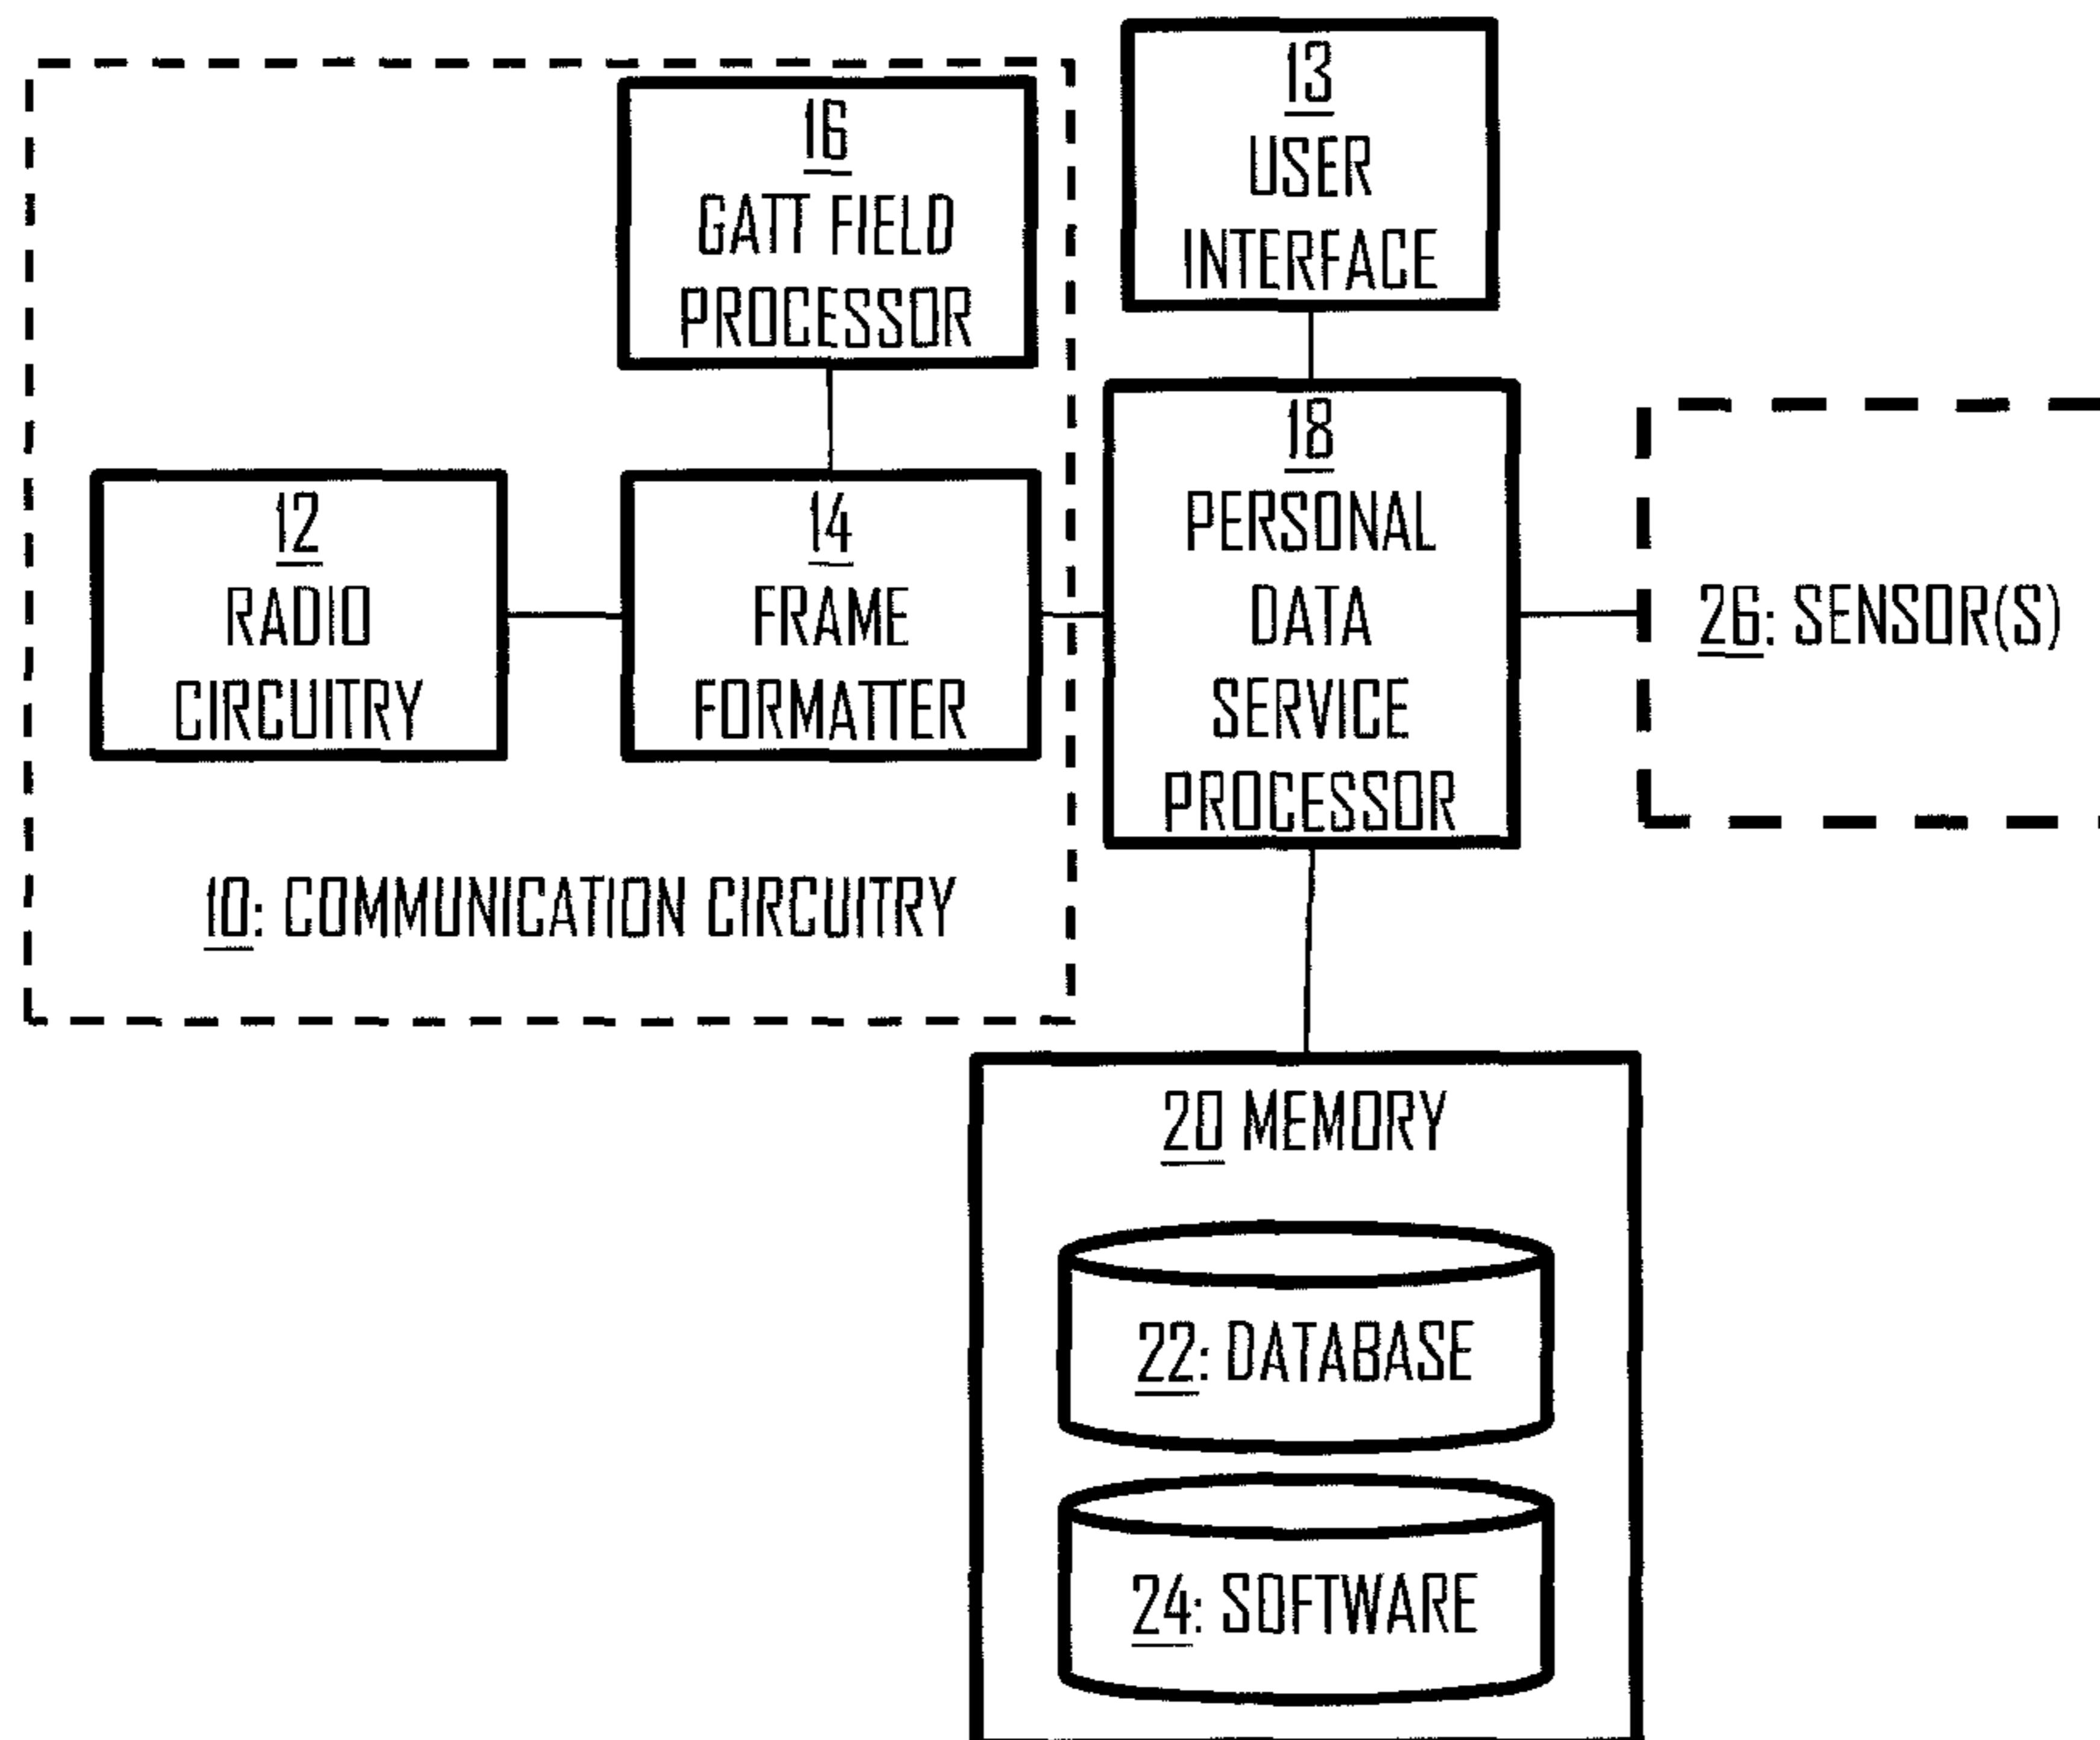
16
GATT FIELD
PROCESSOR

13
USER
INTERFACE

12
RADIO
CIRCUITRY

14
FRAME
FORMATTER

18
PERSONAL
DATA
SERVICE
PROCESSOR

26: SENSOR(S)

10: COMMUNICATION CIRCUITRY

20 MEMORY

22: DATABASE

24: SOFTWARE